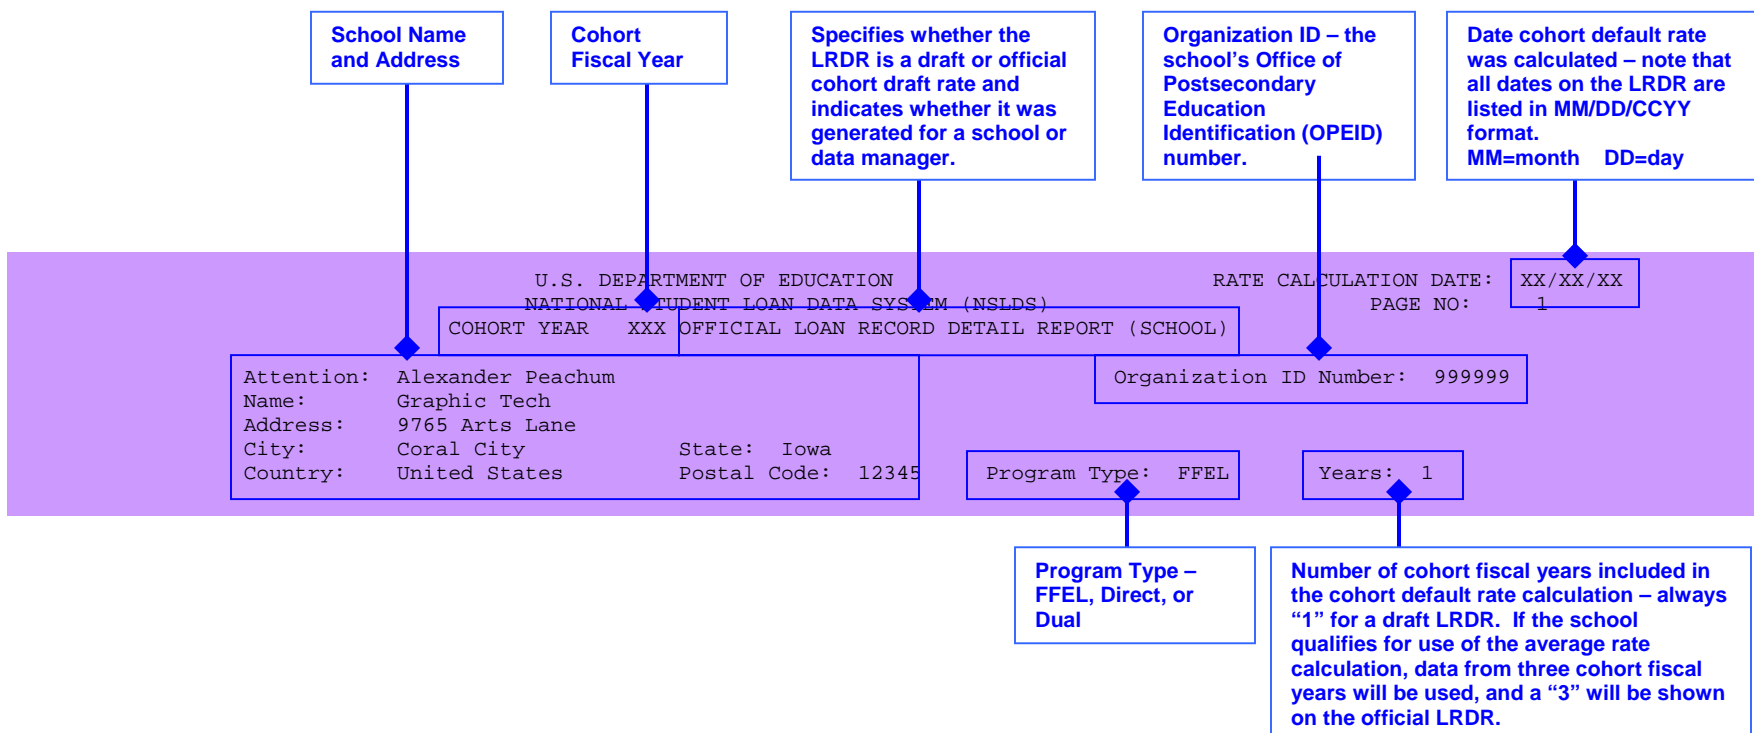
School Name and Address

Cohort Fiscal Year

Specifies whether the LRDR is a draft or official cohort draft rate and indicates whether it was generated for a school or data manager.

Organization ID – the school's Office of Postsecondary Education Identification (OPEID) number.

Date cohort default rate was calculated – note that all dates on the LRDR are listed in MM/DD/CCYY format. MM=month DD=day

U.S. DEPARTMENT OF EDUCATION
NATIONAL STUDENT LOAN DATA SYSTEM (NSLDS)
COHORT YEAR XXX OFFICIAL LOAN RECORD DETAIL REPORT (SCHOOL)

RATE CALCULATION DATE: XX/XX/XX
PAGE NO: 1

Attention: Alexander Peachum
Name: Graphic Tech
Address: 9765 Arts Lane
City: Coral City State: Iowa
Country: United States Postal Code: 12345

Organization ID Number: 999999

Program Type: FFEL

Years: 1

Program Type – FFEL, Direct, or Dual

Number of cohort fiscal years included in the cohort default rate calculation – always "1" for a draft LRDR. If the school qualifies for use of the average rate calculation, data from three cohort fiscal years will be used, and a "3" will be shown on the official LRDR.